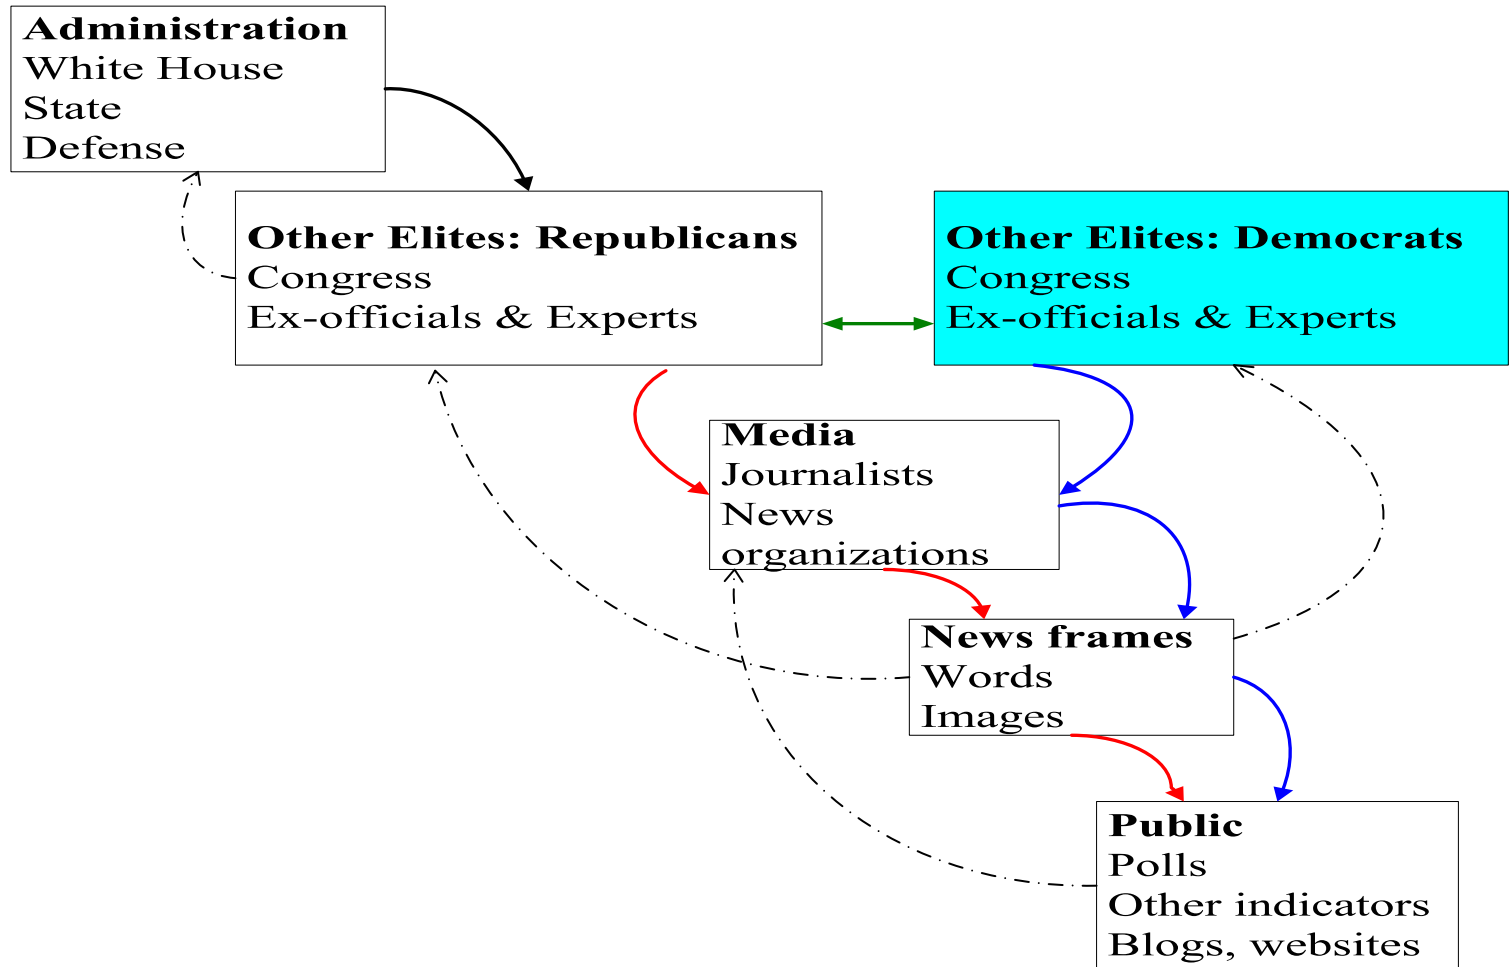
**Administration**
White House
State
Defense

**Other Elites: Republicans**
Congress
Ex-officials & Experts

**Other Elites: Democrats**
Congress
Ex-officials & Experts

**Media**
Journalists
News organizations

**News frames**
Words
Images

**Public**
Polls
Other indicators
Blogs, websites